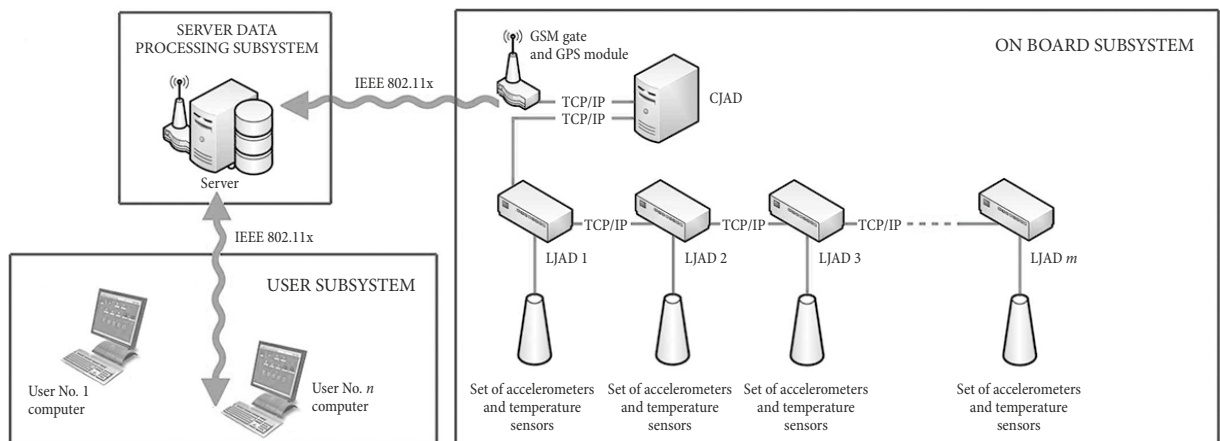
SERVER DATA PROCESSING SUBSYSTEM

Server

IEEE 802.11x

IEEE 802.11x

USER SUBSYSTEM

User No. 1 computer

User No. $n$ computer

GSM gate and GPS module

ON BOARD SUBSYSTEM

TCP/IP

TCP/IP

CJAD

TCP/IP

TCP/IP

TCP/IP

LJAD 1

LJAD 2

LJAD 3

LJAD $m$

Set of accelerometers and temperature sensors

Set of accelerometers and temperature sensors

Set of accelerometers and temperature sensors

Set of accelerometers and temperature sensors